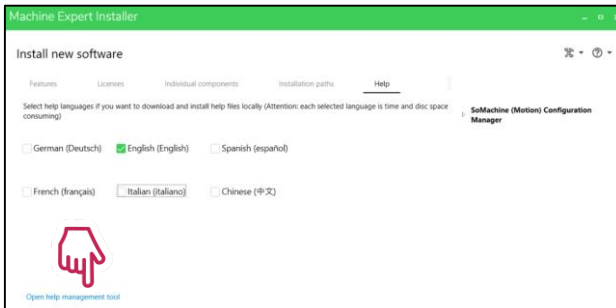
Machine Expert Installer

Install new software

Features Licenses Individual components Installation paths Help

Select help languages if you want to download and install help files locally (Attention: each selected language is time and disc space consuming)

SoMachine (Motion) Configuration Manager

German (Deutsch) English (English) Spanish (español)

French (français) Italian (italiano) Chinese (中文)

Open help management tool